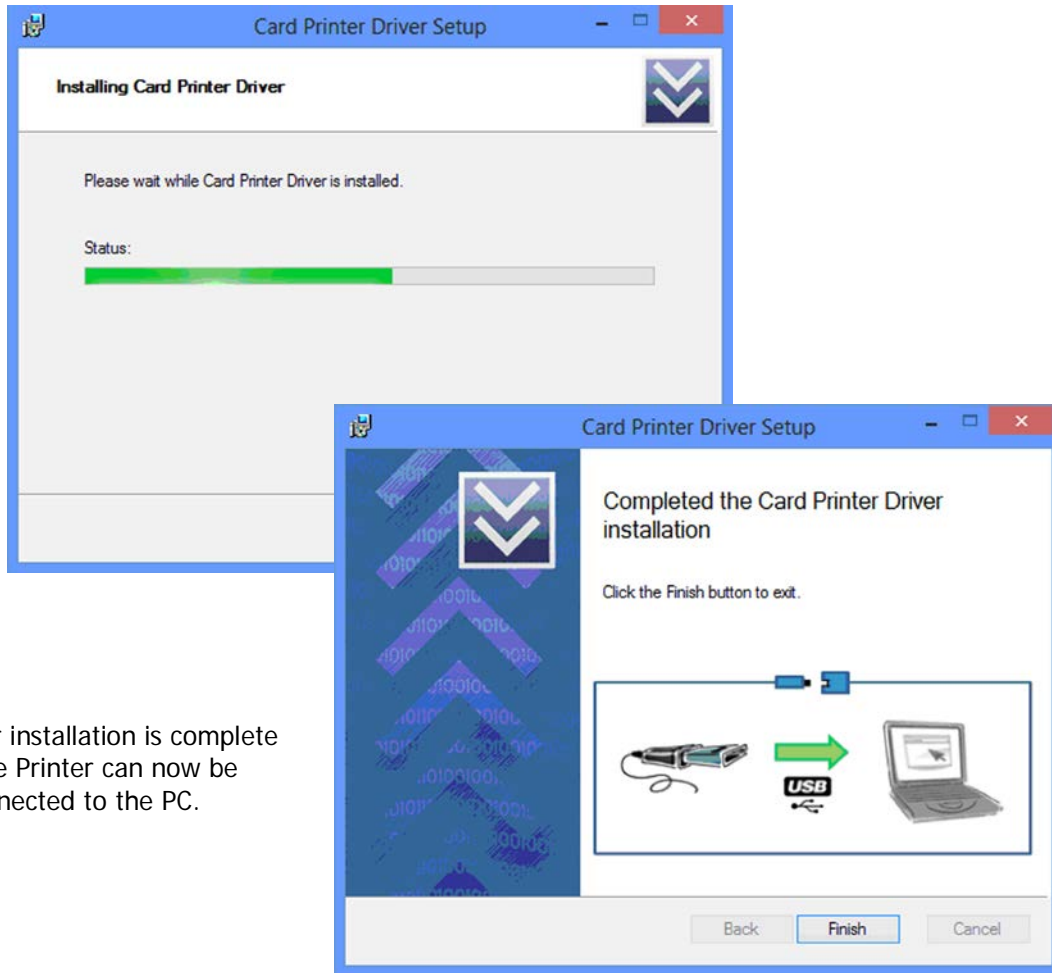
Card Printer Driver Setup

Installing Card Printer Driver

Please wait while Card Printer Driver is installed.

Status:

Card Printer Driver Setup

Completed the Card Printer Driver installation

Click the Finish button to exit.

USB

Back

Finish

Cancel

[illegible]r installation is complete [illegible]e Printer can now be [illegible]nected to the PC.